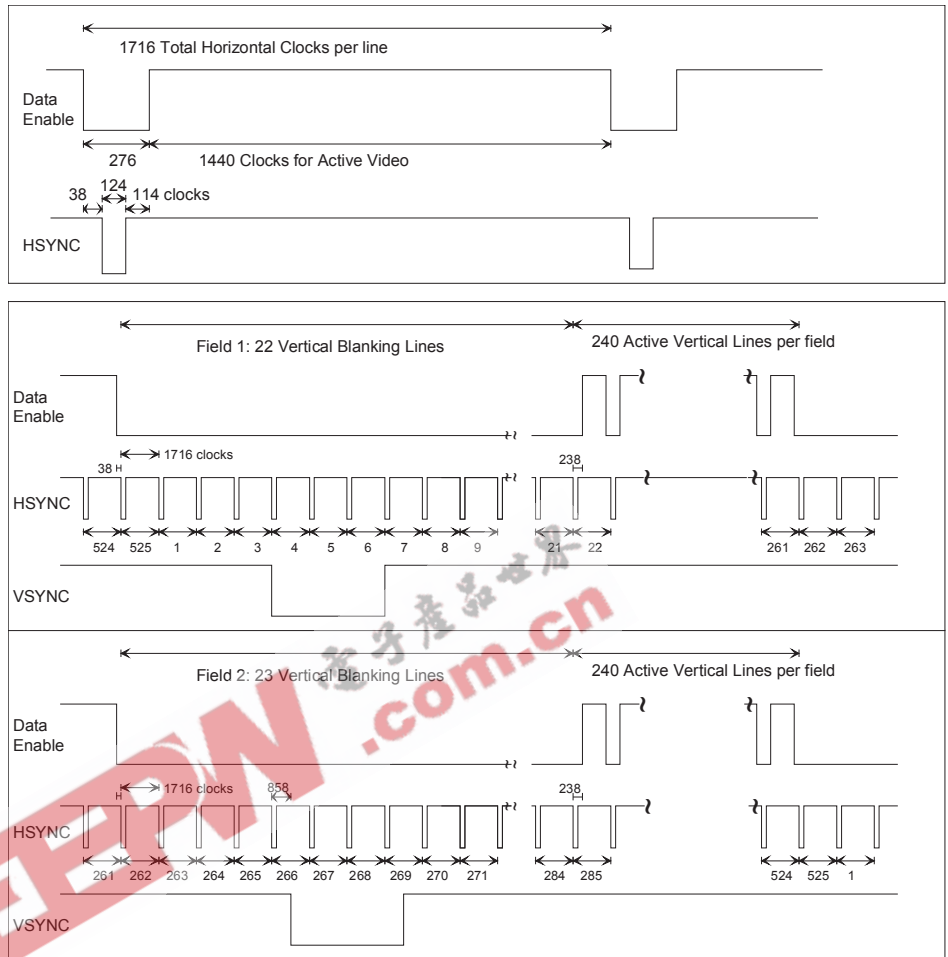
1716 Total Horizontal Clocks per line

Data Enable

276

1440 Clocks for Active Video

38

124

114 clocks

HSYNC

Field 1: 22 Vertical Blanking Lines

240 Active Vertical Lines per field

Data Enable

38

1716 clocks

238

HSYNC

524 525 1 2 3 4 5 6 7 8 9

21 22

261 262 263

VSYNC

Field 2: 23 Vertical Blanking Lines

240 Active Vertical Lines per field

Data Enable

1716 clocks

858

238

HSYNC

261 262 263 264 265 266 267 268 269 270 271

284 285

524 525 1

VSYNC

EDN

电子产品世界

.com.cn